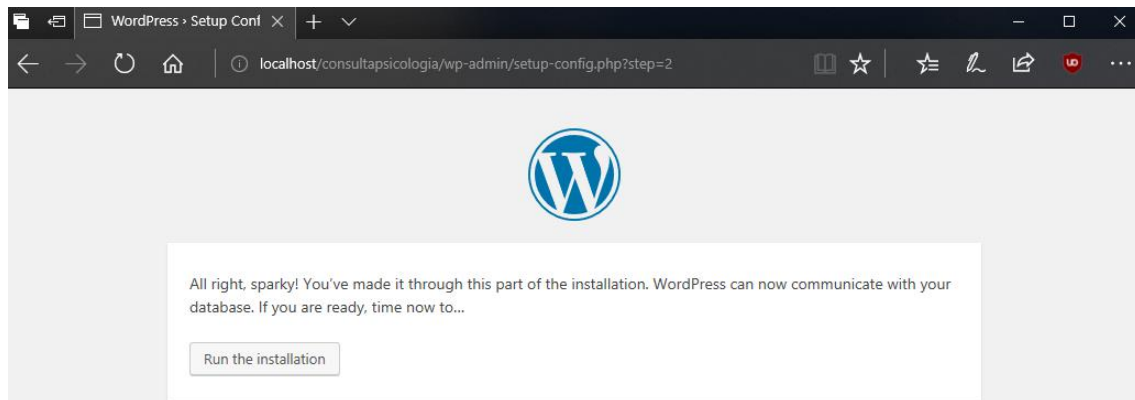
WordPress › Setup Conf

localhost/consultapsicologia/wp-admin/setup-config.php?step=2

All right, sparky! You've made it through this part of the installation. WordPress can now communicate with your database. If you are ready, time now to...

Run the installation